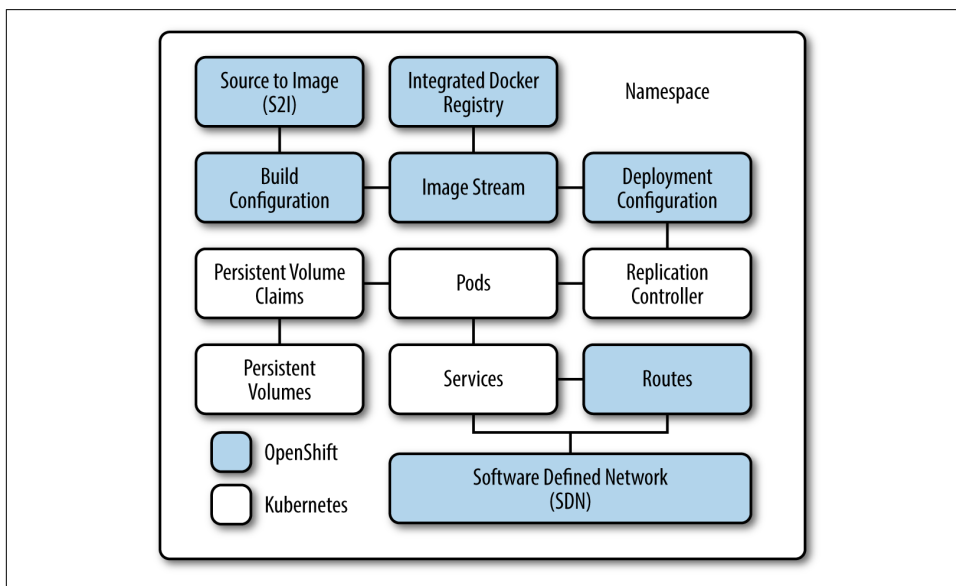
Source to Image (S2I)

Integrated Docker Registry

Namespace

Build Configuration

Image Stream

Deployment Configuration

Persistent Volume Claims

Pods

Replication Controller

Persistent Volumes

Services

Routes

OpenShift

Kubernetes

Software Defined Network (SDN)